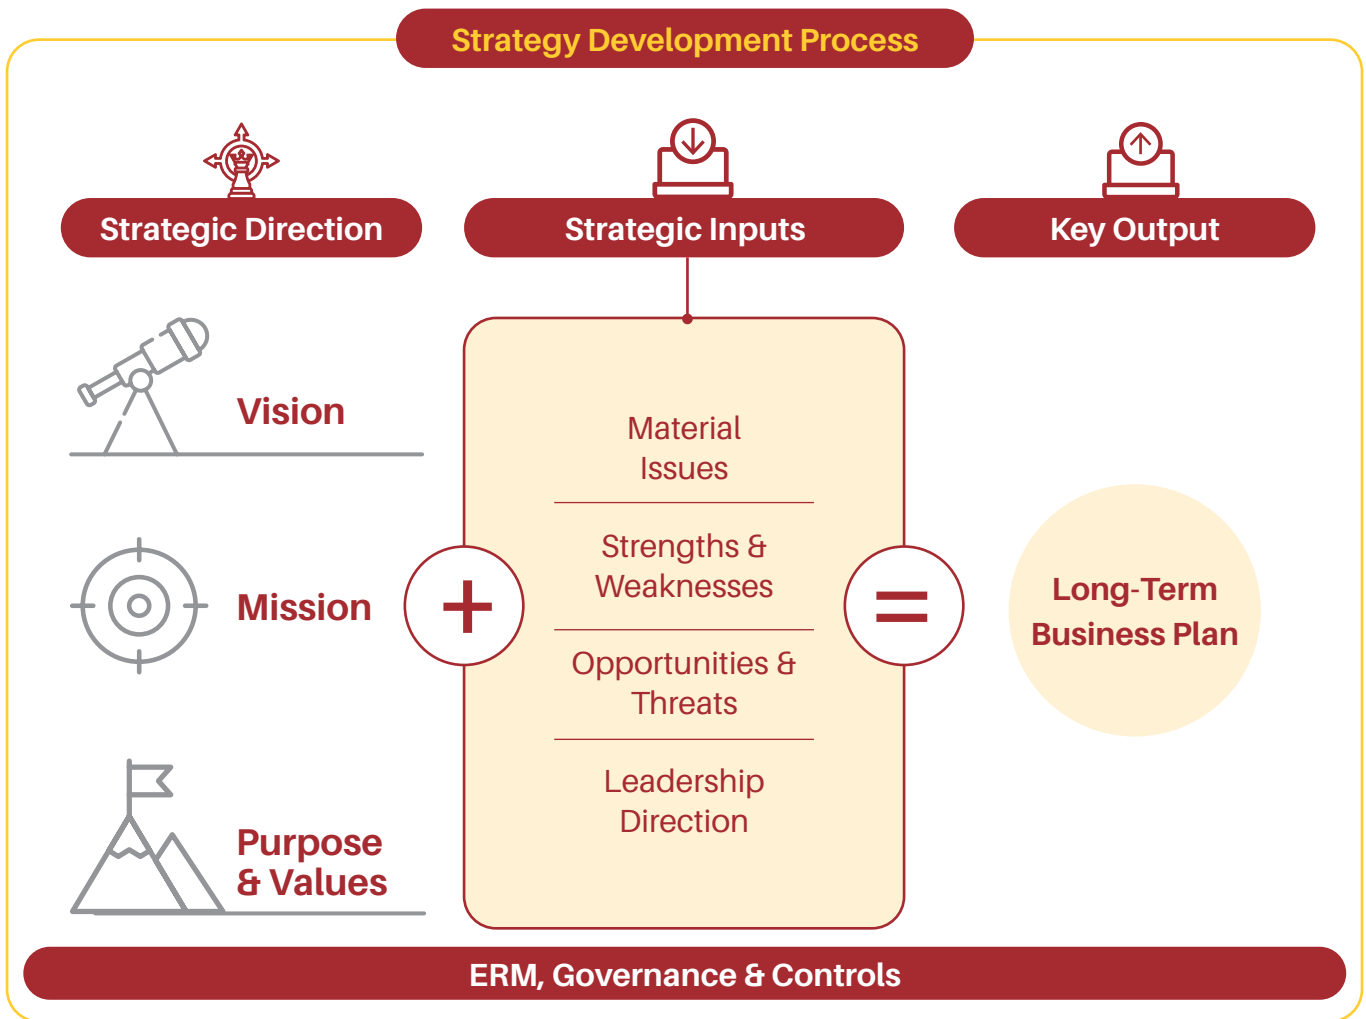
Strategy Development Process

Strategic Direction

Strategic Inputs

Key Output

Vision

Mission

Purpose & Values

Material Issues

Strengths & Weaknesses

Opportunities & Threats

Leadership Direction

+

=

Long-Term Business Plan

ERM, Governance & Controls